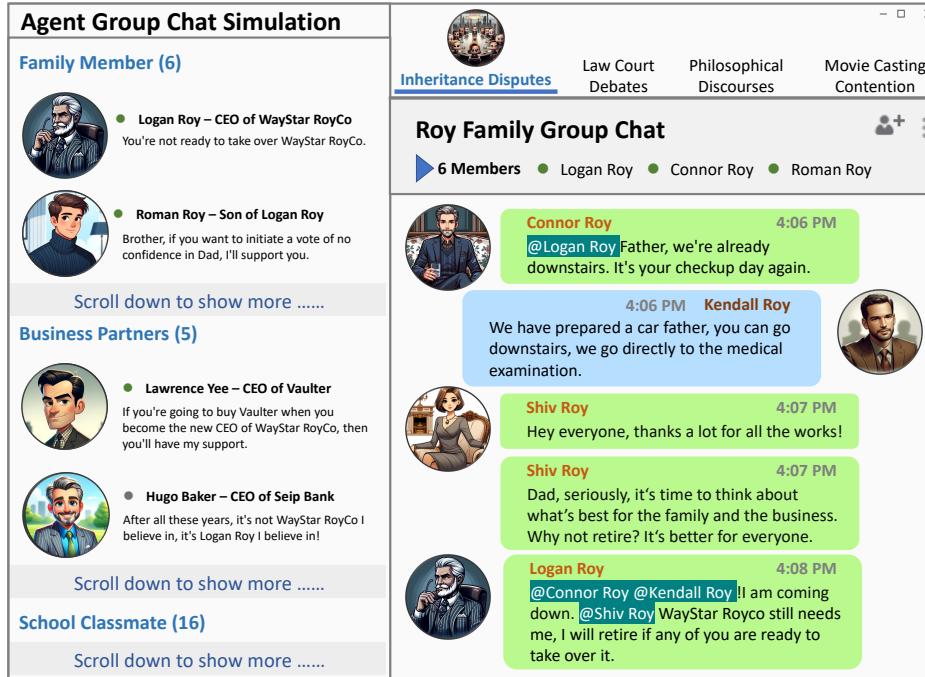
Agent Group Chat Simulation

Family Member (6)

Logan Roy – CEO of WayStar RoyCo
You're not ready to take over WayStar RoyCo.

Roman Roy – Son of Logan Roy
Brother, if you want to initiate a vote of no confidence in Dad, I'll support you.

Scroll down to show more ......

Business Partners (5)

Lawrence Yee – CEO of Vaulter
If you're going to buy Vaulter when you become the new CEO of WayStar RoyCo, then you'll have my support.

Hugo Baker – CEO of Seip Bank
After all these years, it's not WayStar RoyCo I believe in, it's Logan Roy I believe in!

Scroll down to show more ......

School Classmate (16)

Scroll down to show more ......

Inheritance Disputes

Law Court Debates

Philosophical Discourses

Movie Casting Contention

Roy Family Group Chat

6 Members Logan Roy Connor Roy Roman Roy

Connor Roy 4:06 PM
@Logan Roy Father, we're already downstairs. It's your checkup day again.

4:06 PM Kendall Roy
We have prepared a car father, you can go downstairs, we go directly to the medical examination.

Shiv Roy 4:07 PM
Hey everyone, thanks a lot for all the works!

Shiv Roy 4:07 PM
Dad, seriously, it's time to think about what's best for the family and the business. Why not retire? It's better for everyone.

Logan Roy 4:08 PM
@Connor Roy @Kendall Roy I am coming down. @Shiv Roy WayStar Royco still needs me, I will retire if any of you are ready to take over it.